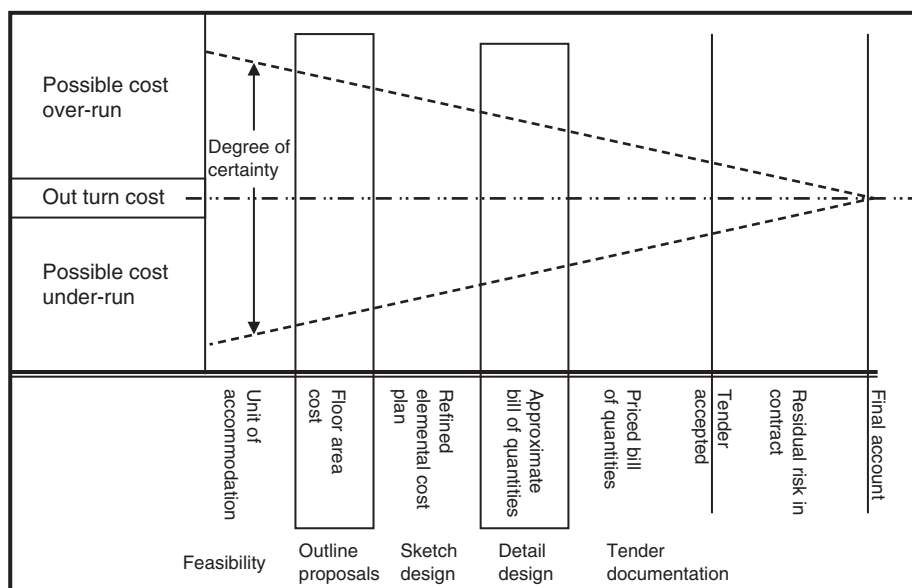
Possible cost over-run

Degree of certainty

Out turn cost

Possible cost under-run

Unit of accommodation

Floor area cost

Refined elemental cost plan

Approximate bill of quantities

Priced bill of quantities

Tender accepted

Residual risk in contract

Final account

Feasibility

Outline proposals

Sketch design

Detail design

Tender documentation